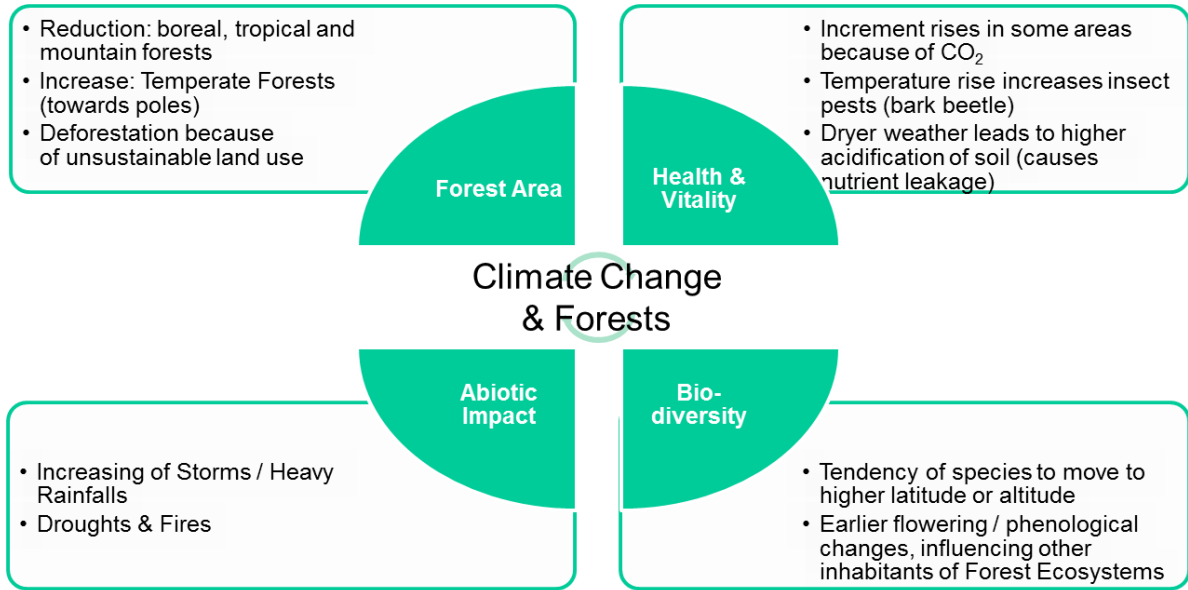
• Reduction: boreal, tropical and mountain forests
• Increase: Temperate Forests (towards poles)
• Deforestation because of unsustainable land use

• Increment rises in some areas because of $CO_2$
• Temperature rise increases insect pests (bark beetle)
• Dryer weather leads to higher acidification of soil (causes nutrient leakage)

Forest Area

Health & Vitality

Climate Change & Forests

Abiotic Impact

Bio-diversity

• Increasing of Storms / Heavy Rainfalls
• Droughts & Fires

• Tendency of species to move to higher latitude or altitude
• Earlier flowering / phenological changes, influencing other inhabitants of Forest Ecosystems